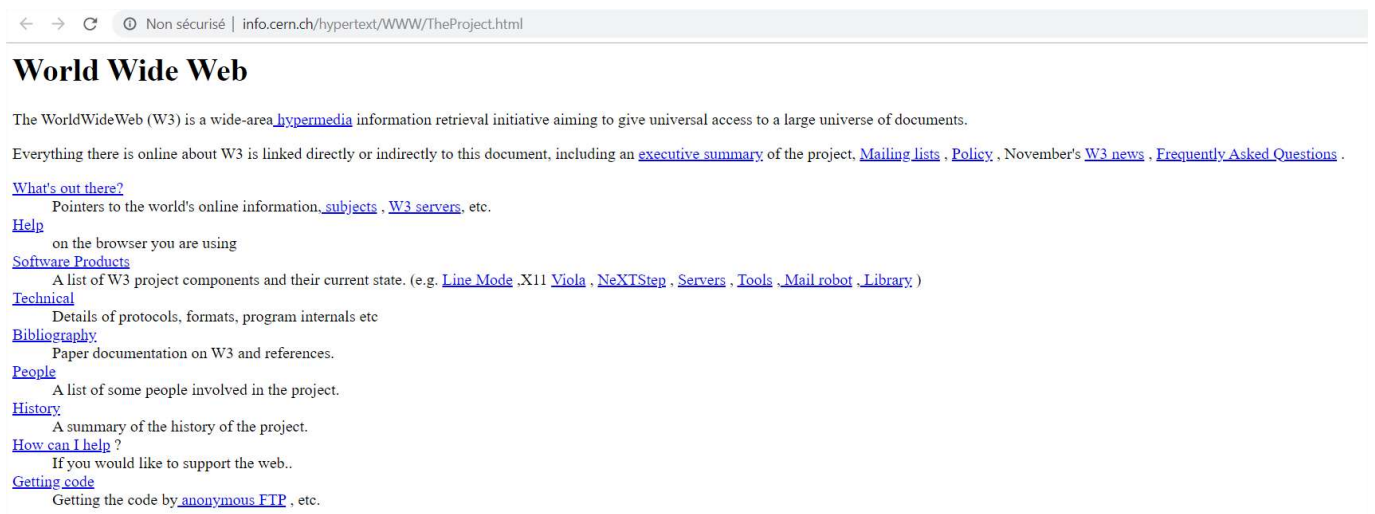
Non sécurisé | info.cern.ch/hypertext/WWW/TheProject.html

# World Wide Web

The WorldWideWeb (W3) is a wide-area hypermedia information retrieval initiative aiming to give universal access to a large universe of documents.

Everything there is online about W3 is linked directly or indirectly to this document, including an executive summary of the project, Mailing lists , Policy , November's W3 news , Frequently Asked Questions .

What's out there?
Pointers to the world's online information, subjects , W3 servers, etc.
Help
on the browser you are using
Software Products
A list of W3 project components and their current state. (e.g. Line Mode ,X11 Viola , NeXTStep , Servers , Tools , Mail robot , Library )
Technical
Details of protocols, formats, program internals etc
Bibliography
Paper documentation on W3 and references.
People
A list of some people involved in the project.
History
A summary of the history of the project.
How can I help ?
If you would like to support the web..
Getting code
Getting the code by anonymous FTP , etc.